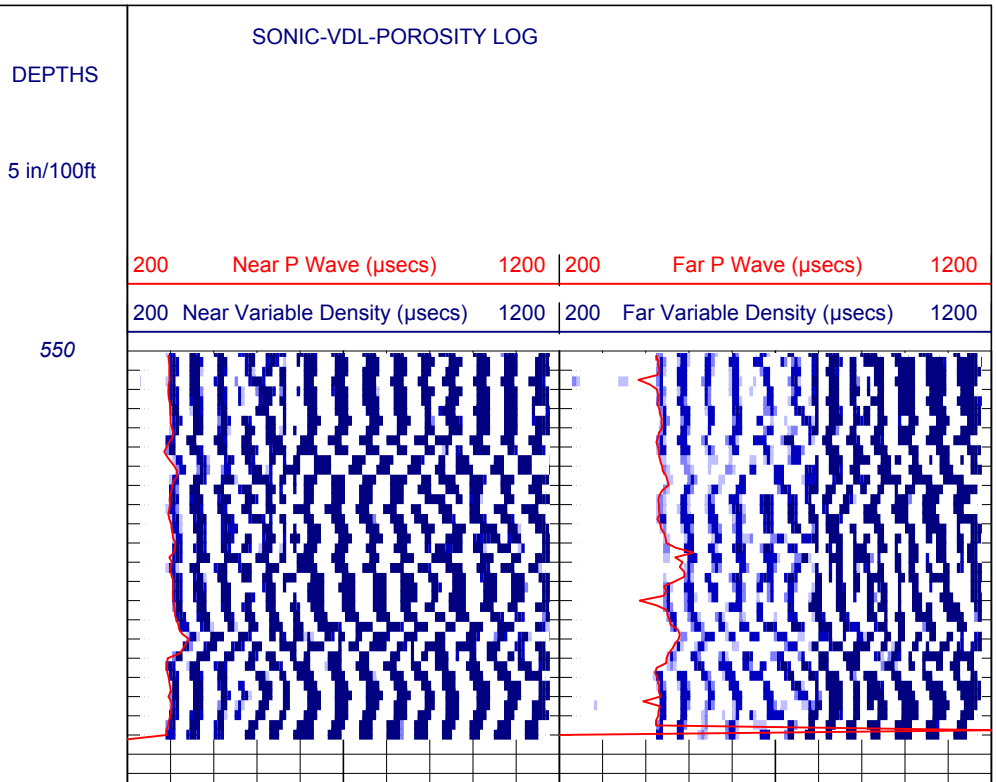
SONIC-VDL-POROSITY LOG

DEPTHS

5 in/100ft

| 200 | Near P Wave (µsecs) | 1200 | 200 | Far P Wave (µsecs) | 1200 |
|---|---|---|---|---|---|
| 200 | Near Variable Density (µsecs) | 1200 | 200 | Far Variable Density (µsecs) | 1200 |

550